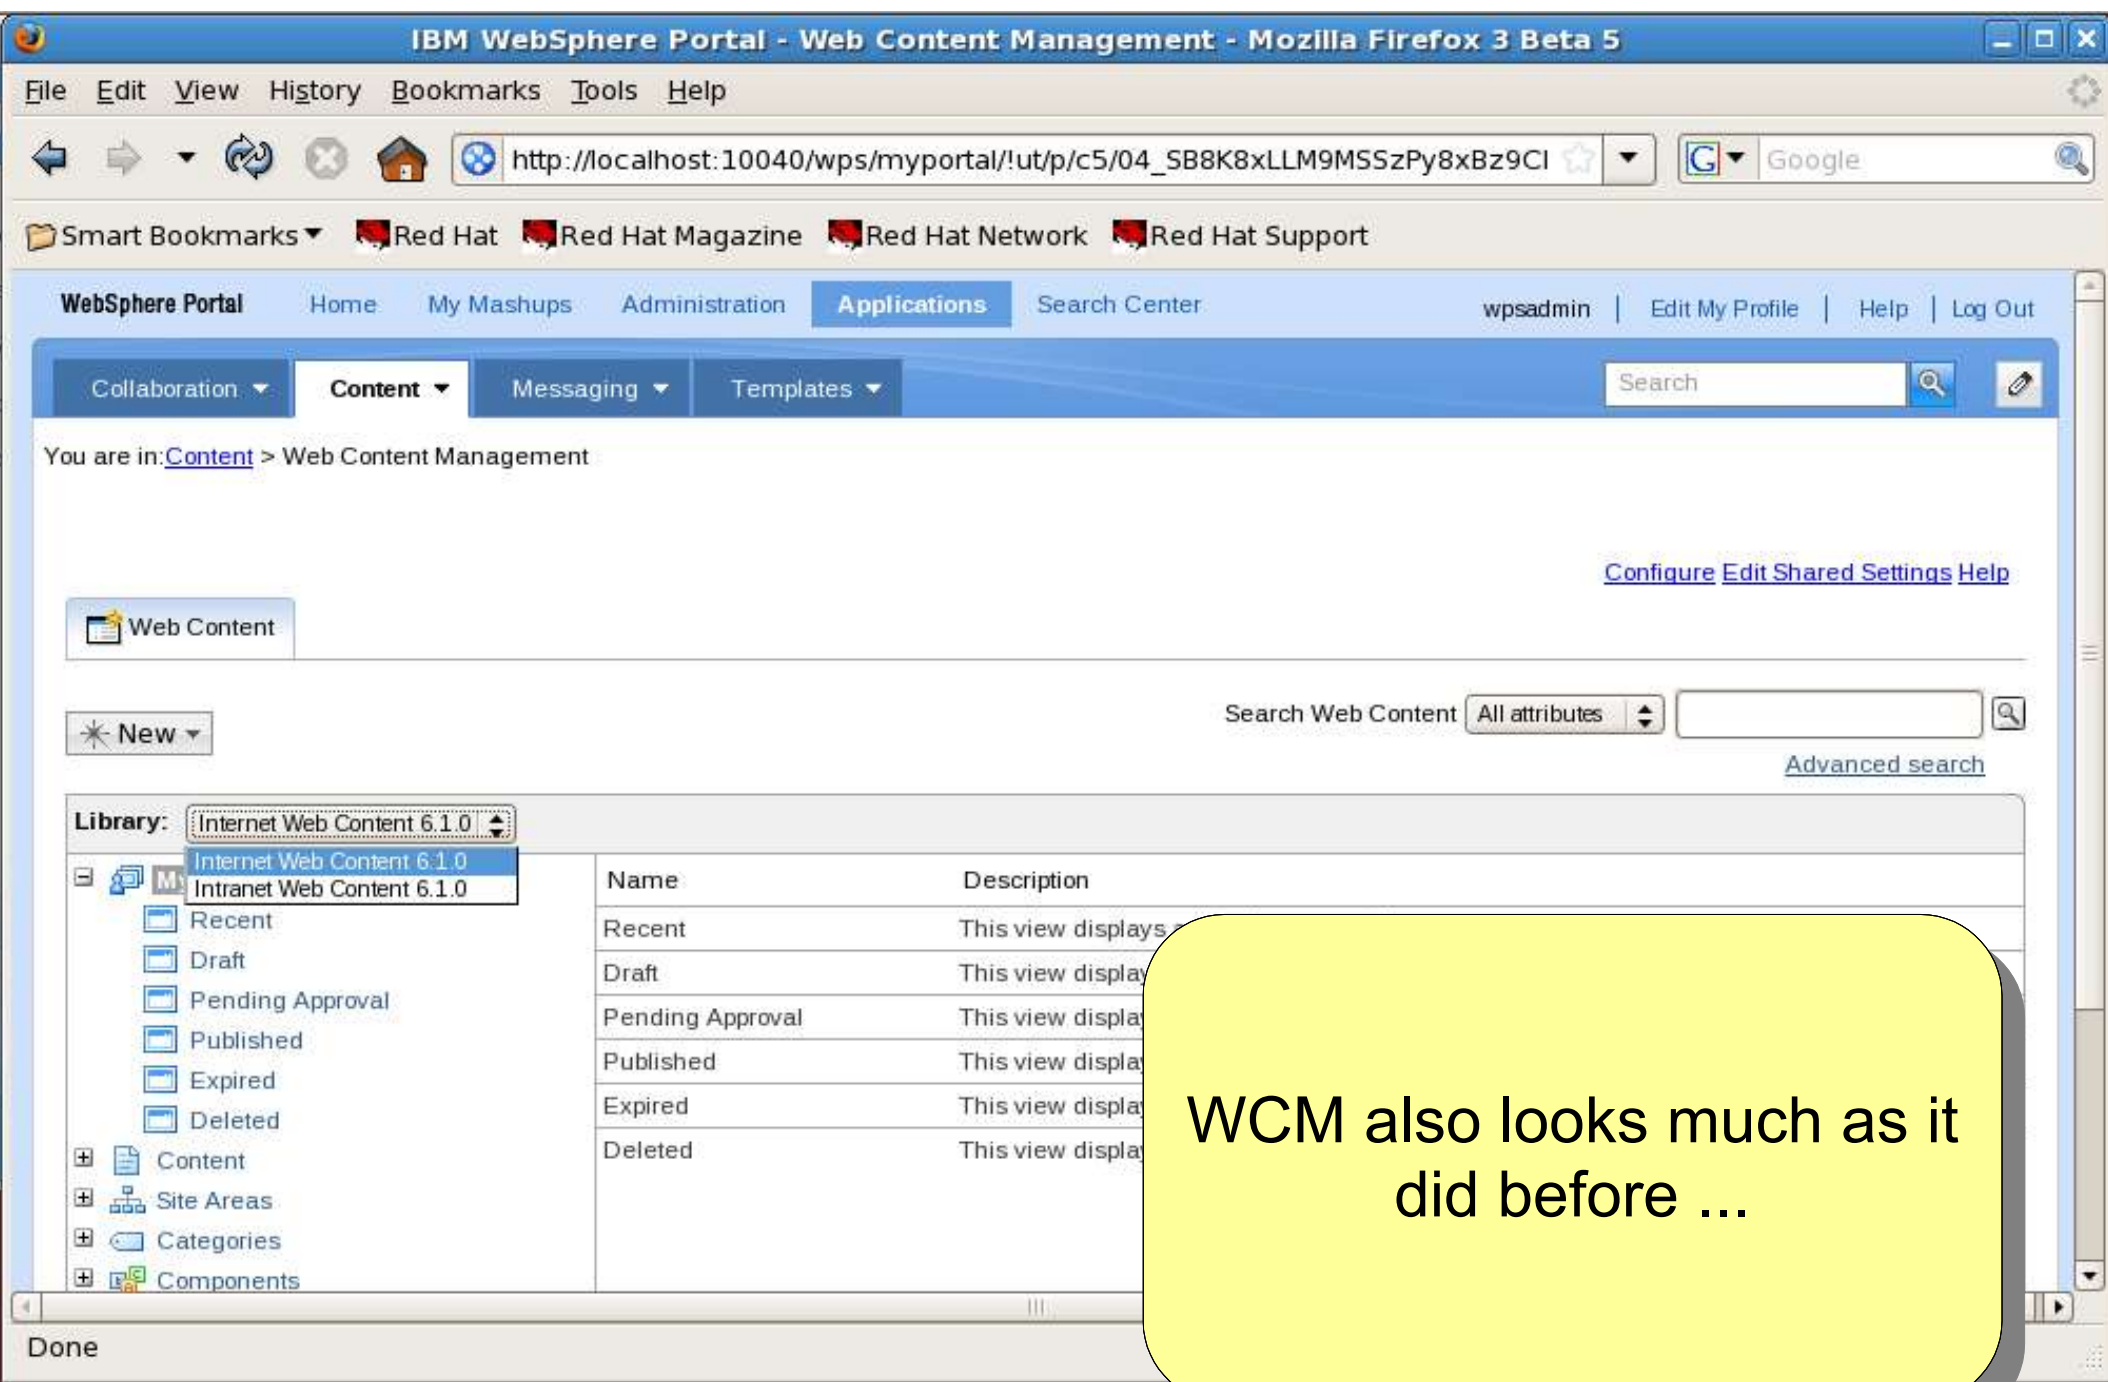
IBM WebSphere Portal - Web Content Management - Mozilla Firefox 3 Beta 5

File Edit View History Bookmarks Tools Help

http://localhost:10040/wps/myportal/!ut/p/c5/04_SB8K8xLLM9MSSzPy8xBz9CI

Google

Smart Bookmarks Red Hat Red Hat Magazine Red Hat Network Red Hat Support

WebSphere Portal Home My Mashups Administration Applications Search Center wpsadmin | Edit My Profile | Help | Log Out

Collaboration Content Messaging Templates Search

You are in: Content > Web Content Management

Configure Edit Shared Settings Help

Web Content

New

Search Web Content All attributes

Advanced search

Library: Internet Web Content 6.1.0

Internet Web Content 6.1.0
Intranet Web Content 6.1.0

Recent
Draft
Pending Approval
Published
Expired
Deleted
Content
Site Areas
Categories
Components

| Name | Description |
|---|---|
| Recent | This view displays |
| Draft | This view display |
| Pending Approval | This view display |
| Published | This view display |
| Expired | This view display |
| Deleted | This view display |

WCM also looks much as it did before ...

Done